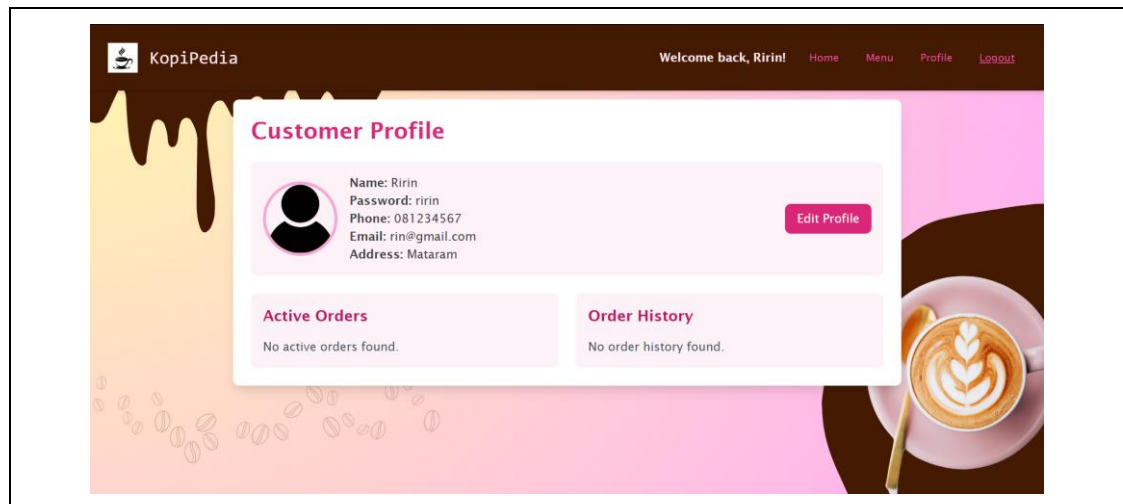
KopiPedia

Welcome back, Ririn! Home Menu Profile Logout

Customer Profile

Name: Ririn
Password: ririn
Phone: 081234567
Email: rin@gmail.com
Address: Mataram

Edit Profile

Active Orders

No active orders found.

Order History

No order history found.